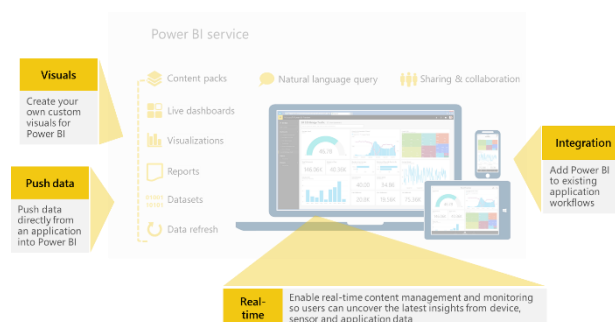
Power BI service

Content packs

Natural language query

Sharing & collaboration

Live dashboards

Visualizations

Reports

Datasets

Data refresh

Visuals

Create your own custom visuals for Power BI

Push data

Push data directly from an application into Power BI

Integration

Add Power BI to existing application workflows

Real-time

Enable real-time content management and monitoring so users can uncover the latest insights from device, sensor and application data